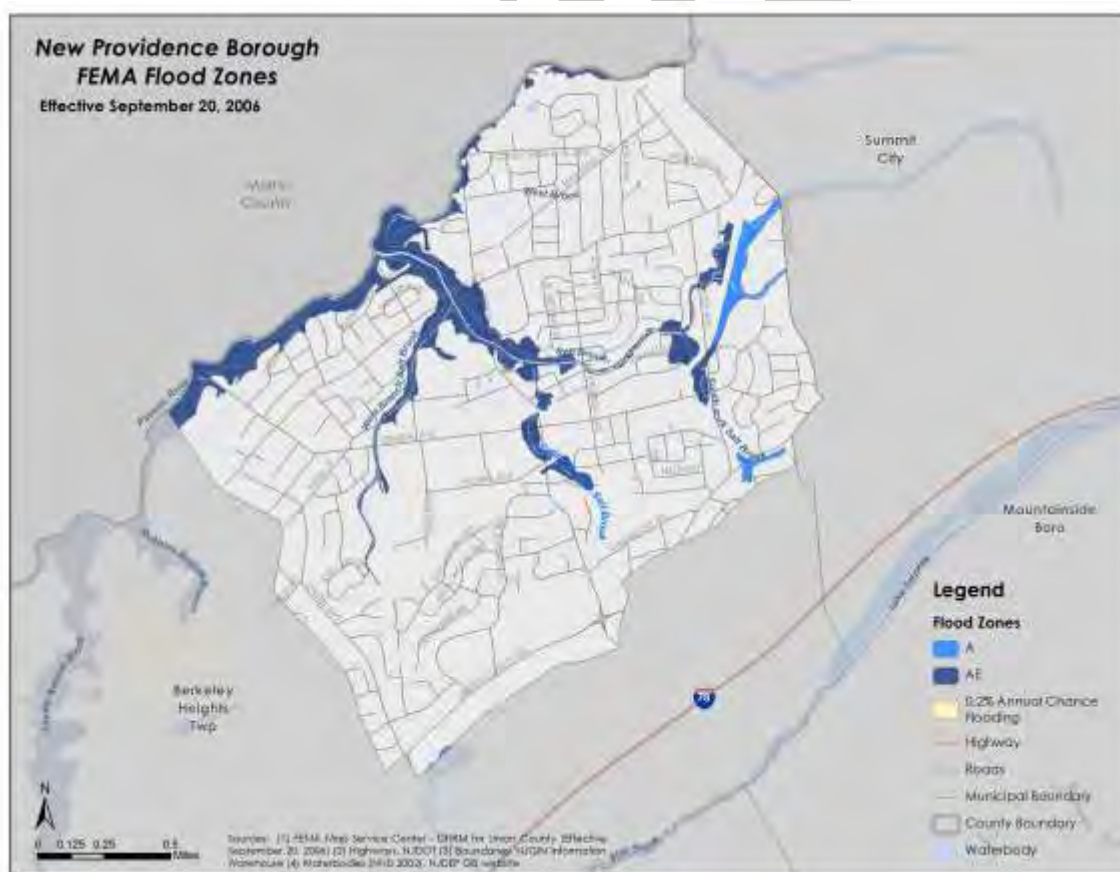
New Providence Borough
FEMA Flood Zones
Effective September 20, 2006

Summit City

Morris County

Mountainside Boro

Berkeley Heights Twp

Passaic River

78

Legend
Flood Zones
A
AE
0.2% Annual Chance Flooding
Highway
Roads
Municipal Boundary
County Boundary
Waterbody

N

0 0.125 0.25 0.5 Miles

Sources: (1) FEMA Map Service Center - DFIRM for Union County, Effective September 20, 2006 (2) Highways, NJDOT (3) Boundaries, NJGIN Information Warehouse (4) Waterbodies (NHD 2002), NJDEP GIS website